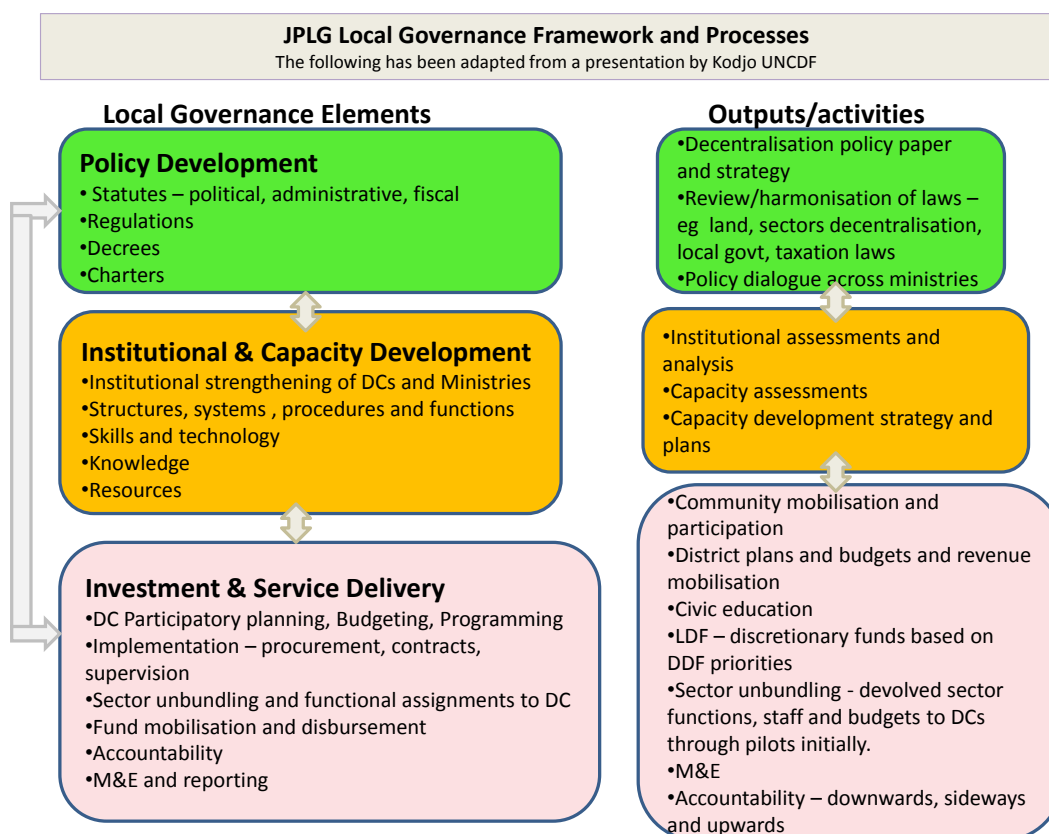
JPLG Local Governance Framework and Processes
The following has been adapted from a presentation by Kodjo UNCDF

Local Governance Elements

Policy Development
• Statutes – political, administrative, fiscal
•Regulations
•Decrees
•Charters

Institutional & Capacity Development
•Institutional strengthening of DCs and Ministries
•Structures, systems , procedures and functions
•Skills and technology
•Knowledge
•Resources

Investment & Service Delivery
•DC Participatory planning, Budgeting, Programming
•Implementation – procurement, contracts, supervision
•Sector unbundling and functional assignments to DC
•Fund mobilisation and disbursement
•Accountability
•M&E and reporting

Outputs/activities

•Decentralisation policy paper and strategy
•Review/harmonisation of laws – eg land, sectors decentralisation, local govt, taxation laws
•Policy dialogue across ministries

•Institutional assessments and analysis
•Capacity assessments
•Capacity development strategy and plans

•Community mobilisation and participation
•District plans and budgets and revenue mobilisation
•Civic education
•LDF – discretionary funds based on DDF priorities
•Sector unbundling - devolved sector functions, staff and budgets to DCs through pilots initially.
•M&E
•Accountability – downwards, sideways and upwards